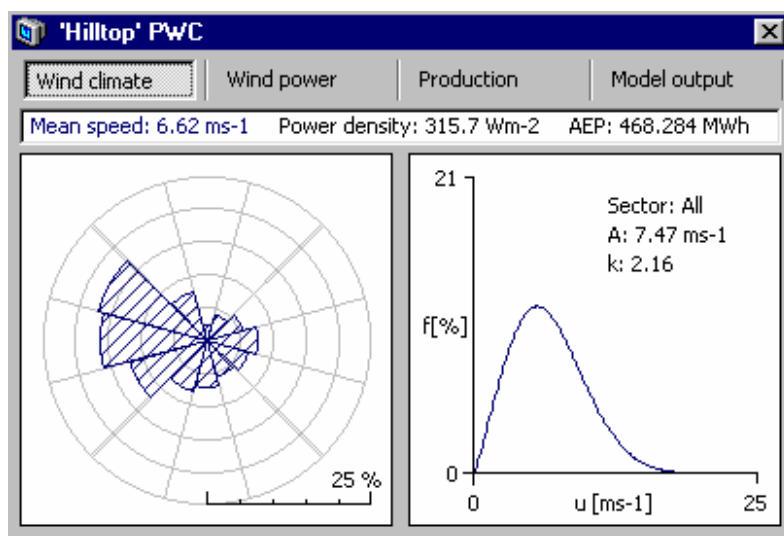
'Hilltop' PWC

Wind climate | Wind power | Production | Model output

Mean speed: 6.62 ms-1 Power density: 315.7 Wm-2 AEP: 468.284 MWh

25 %

21

Sector: All
A: 7.47 ms-1
k: 2.16

f[%]

0

0 u [ms-1] 25